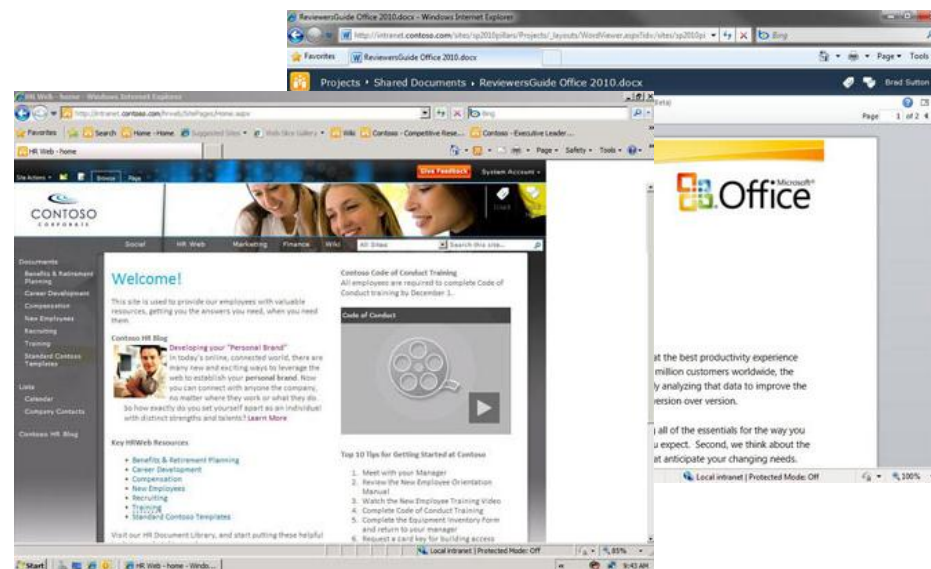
ReviewersGuide Office 2010.docx - Windows Internet Explorer

http://intranet.contoso.com/sites/sp2010pillars/Projects/_layouts/WordViewer.aspx?id=/sites/sp2010pi

Bing

Favorites

ReviewersGuide Office 2010.docx

Page ▾ Tools

Projects ▸ Shared Documents ▸ ReviewersGuide Office 2010.docx

Brad Sutton

Page 1 of 2

Microsoft® Office

at the best productivity experience
million customers worldwide, the
y analyzing that data to improve the
version over version.

all of the essentials for the way you
u expect. Second, we think about the
at anticipate your changing needs.

Local intranet | Protected Mode: Off

100%

HR Web - home - Windows Internet Explorer

http://intranet.contoso.com/hrweb/SitePages/Home.aspx

Bing

Favorites

Search

Home - Home

Suggested Sites ▾

Web Slice Gallery ▾

Wiki

Contoso - Competitive Rese...

Contoso - Executive Leader...

HR Web - home

Page ▾ Safety ▾ Tools ▾

Site Actions ▾

Browse

Page

Give Feedback

System Account ▾

CONTOSO CORPORATE

Social

HR Web

Marketing

Finance

Wiki

All Sites

Search this site...

Documents

Benefits & Retirement Planning

Career Development

Compensation

New Employees

Recruiting

Training

Standard Contoso Templates

Lists

Calendar

Company Contacts

Contoso HR Blog

Welcome!

This site is used to provide our employees with valuable resources, getting you the answers you need, when you need them.

Contoso HR Blog

Developing your "Personal Brand"

In today's online, connected world, there are many new and exciting ways to leverage the web to establish your personal brand. Now you can connect with anyone the company, no matter where they work or what they do. So how exactly do you set yourself apart as an individual with distinct strengths and talents? Learn More

Key HRWeb Resources

• Benefits & Retirement Planning
• Career Development
• Compensation
• New Employees
• Recruiting
• Training
• Standard Contoso Templates

Visit our HR Document Library, and start putting these helpful

Contoso Code of Conduct Training

All employees are required to complete Code of Conduct training by December 1.

Code of Conduct

Top 10 Tips for Getting Started at Contoso

1. Meet with your Manager
2. Review the New Employee Orientation Manual
3. Watch the New Employee Training Video
4. Complete Code of Conduct Training
5. Complete the Equipment Inventory Form and return to your manager
6. Request a card key for building access

Local intranet | Protected Mode: Off

85%

Start

HR Web - home - Windo...

9:43 AM